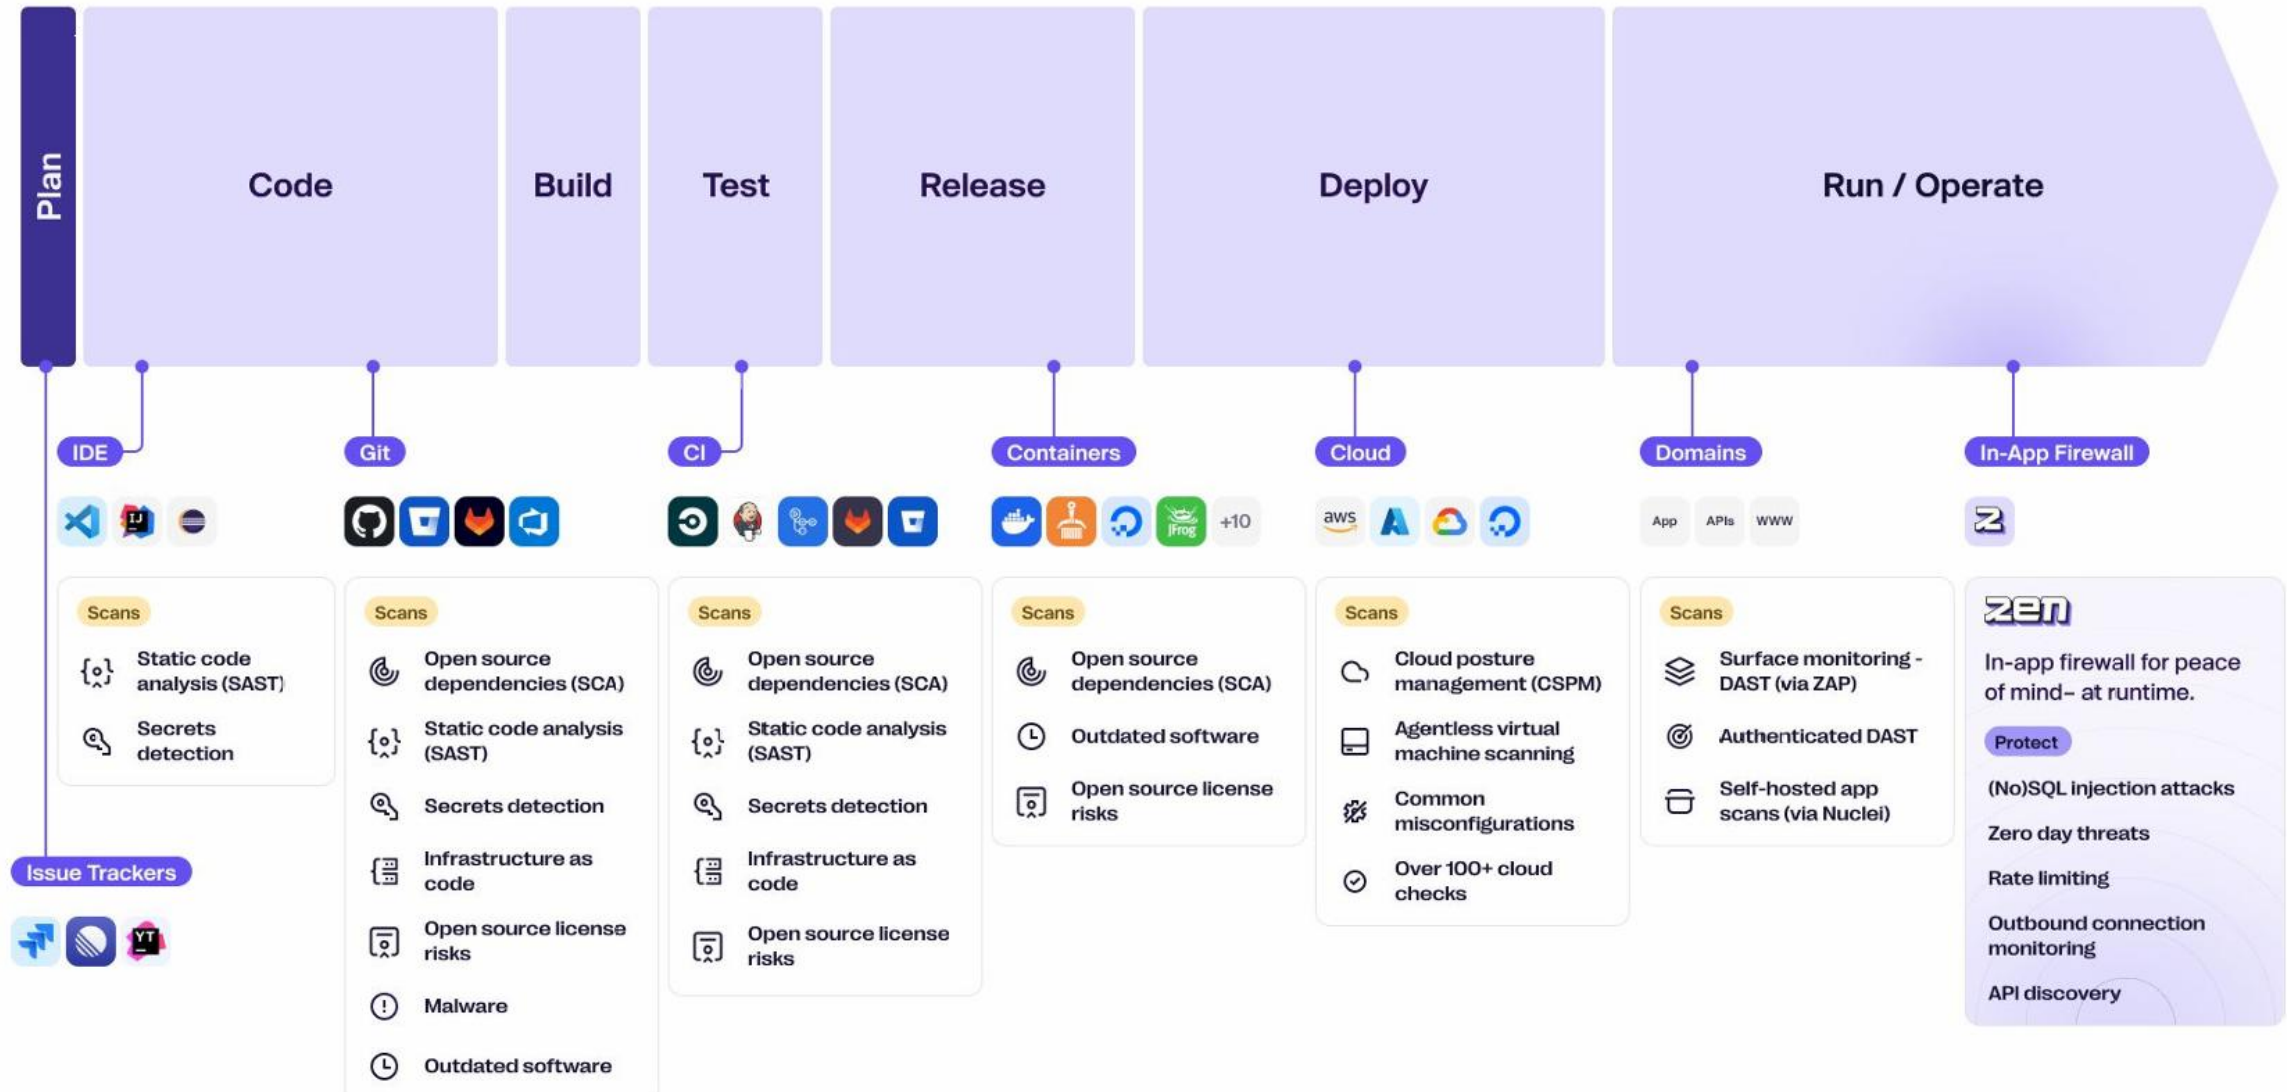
Plan

Code

Build

Test

Release

Deploy

Run / Operate

IDE

Scans
Static code analysis (SAST)
Secrets detection

Issue Trackers

Git

Scans
Open source dependencies (SCA)
Static code analysis (SAST)
Secrets detection
Infrastructure as code
Open source license risks
Malware
Outdated software

CI

Scans
Open source dependencies (SCA)
Static code analysis (SAST)
Secrets detection
Infrastructure as code
Open source license risks

Containers

+10

Scans
Open source dependencies (SCA)
Outdated software
Open source license risks

Cloud

aws

Scans
Cloud posture management (CSPM)
Agentless virtual machine scanning
Common misconfigurations
Over 100+ cloud checks

Domains

App APIs WWW

Scans
Surface monitoring - DAST (via ZAP)
Authenticated DAST
Self-hosted app scans (via Nuclei)

In-App Firewall

zen
In-app firewall for peace of mind– at runtime.
Protect
(No)SQL injection attacks
Zero day threats
Rate limiting
Outbound connection monitoring
API discovery